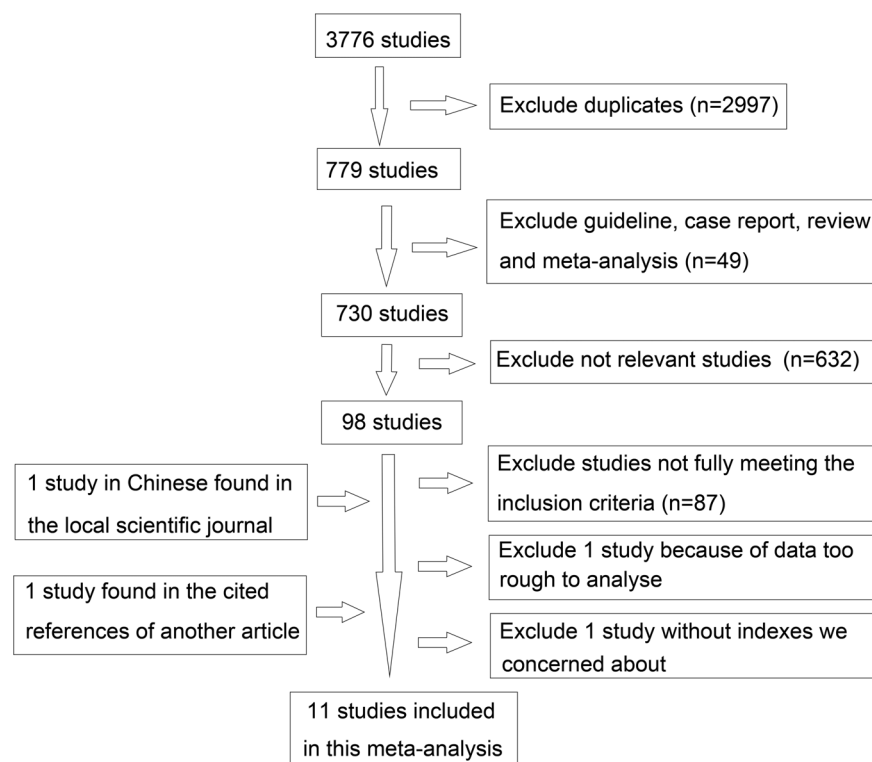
3776 studies

Exclude duplicates (n=2997)

779 studies

Exclude guideline, case report, review and meta-analysis (n=49)

730 studies

Exclude not relevant studies (n=632)

98 studies

1 study in Chinese found in the local scientific journal

Exclude studies not fully meeting the inclusion criteria (n=87)

Exclude 1 study because of data too rough to analyse

1 study found in the cited references of another article

Exclude 1 study without indexes we concerned about

11 studies included in this meta-analysis